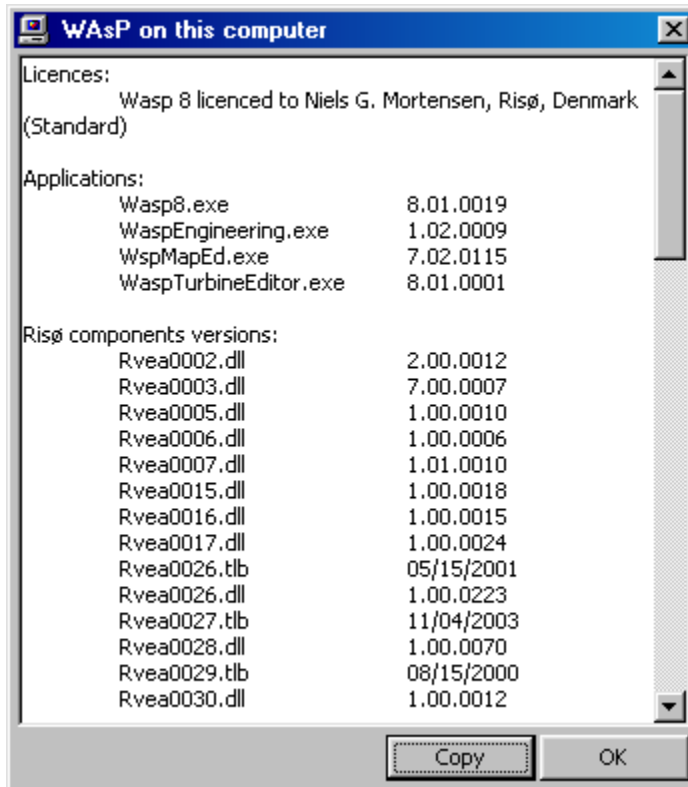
WAsP on this computer

Licences:
Wasp 8 licenced to Niels G. Mortensen, Risø, Denmark (Standard)

Applications:

| | |
|---|---|
| Wasp8.exe | 8.01.0019 |
| WaspEngineering.exe | 1.02.0009 |
| WspMapEd.exe | 7.02.0115 |
| WaspTurbineEditor.exe | 8.01.0001 |

Risø components versions:

| | |
|---|---|
| Rvea0002.dll | 2.00.0012 |
| Rvea0003.dll | 7.00.0007 |
| Rvea0005.dll | 1.00.0010 |
| Rvea0006.dll | 1.00.0006 |
| Rvea0007.dll | 1.01.0010 |
| Rvea0015.dll | 1.00.0018 |
| Rvea0016.dll | 1.00.0015 |
| Rvea0017.dll | 1.00.0024 |
| Rvea0026.tlb | 05/15/2001 |
| Rvea0026.dll | 1.00.0223 |
| Rvea0027.tlb | 11/04/2003 |
| Rvea0028.dll | 1.00.0070 |
| Rvea0029.tlb | 08/15/2000 |
| Rvea0030.dll | 1.00.0012 |

Copy OK